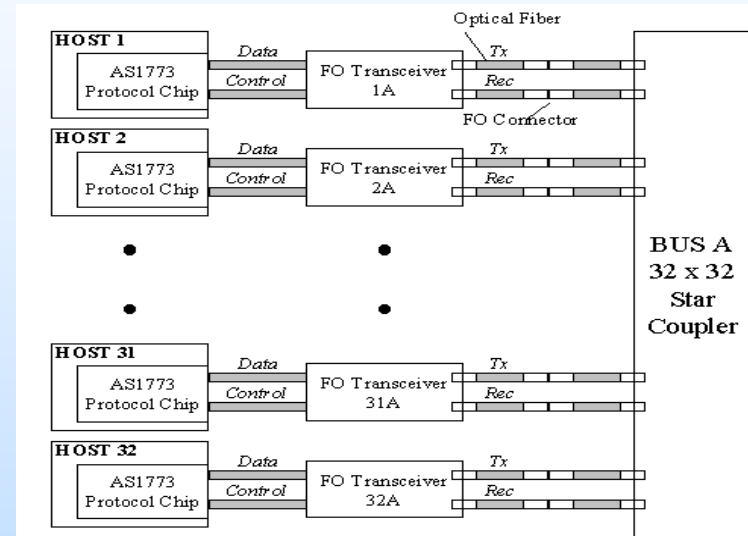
Optical Fiber

HOST 1
AS1773 Protocol Chip
Data
Control
FO Transceiver 1A
Tx
Rec
FO Connector

HOST 2
AS1773 Protocol Chip
Data
Control
FO Transceiver 2A
Tx
Rec

BUS A
32 x 32
Star
Coupler

HOST 31
AS1773 Protocol Chip
Data
Control
FO Transceiver 31A
Tx
Rec

HOST 32
AS1773 Protocol Chip
Data
Control
FO Transceiver 32A
Tx
Rec